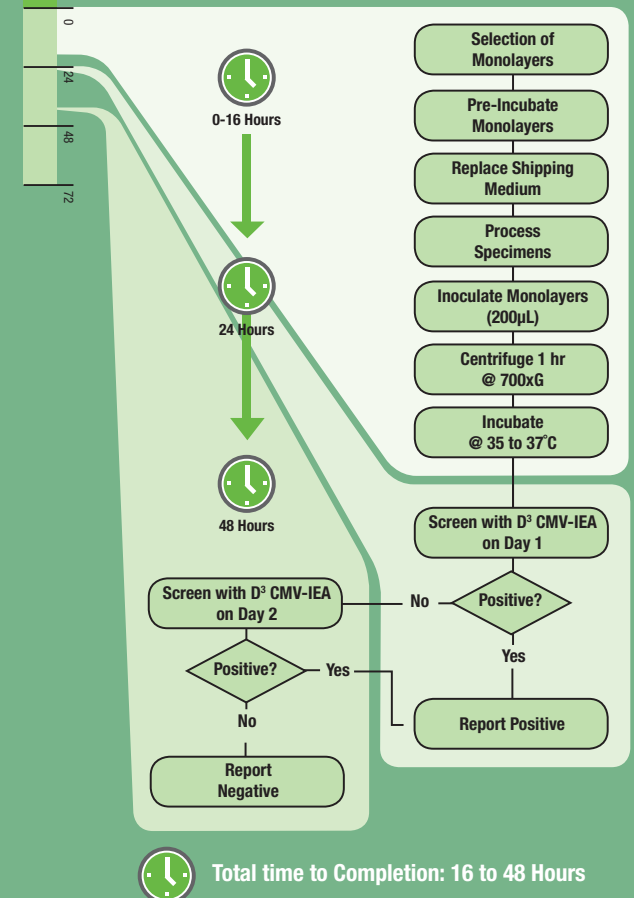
0
24
48
72

0-16 Hours

24 Hours

48 Hours

Selection of Monolayers

Pre-Incubate Monolayers

Replace Shipping Medium

Process Specimens

Inoculate Monolayers (200µL)

Centrifuge 1 hr @ 700xG

Incubate @ 35 to 37˚C

Screen with D³ CMV-IEA on Day 1

Positive?

No

Yes

Report Positive

Screen with D³ CMV-IEA on Day 2

Positive?

Yes

No

Report Negative

Total time to Completion: 16 to 48 Hours